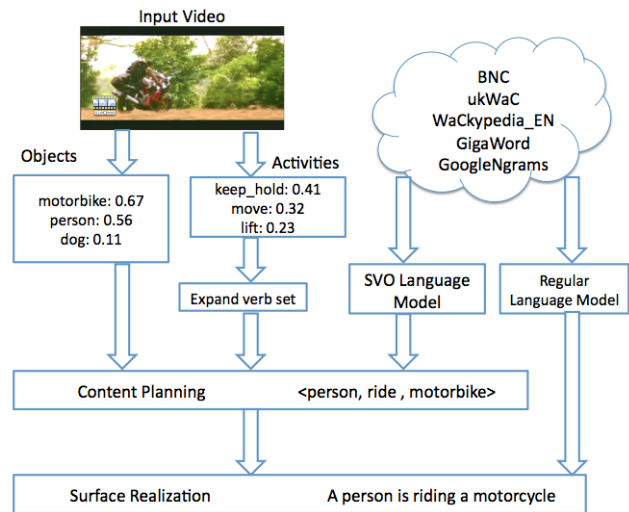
Input Video

Objects

Activities

BNC
ukWaC
WaCkypedia_EN
GigaWord
GoogleNgrams

motorbike: 0.67
person: 0.56
dog: 0.11

keep_hold: 0.41
move: 0.32
lift: 0.23

Expand verb set

SVO Language Model

Regular Language Model

Content Planning <person, ride , motorbike>

Surface Realization A person is riding a motorcycle